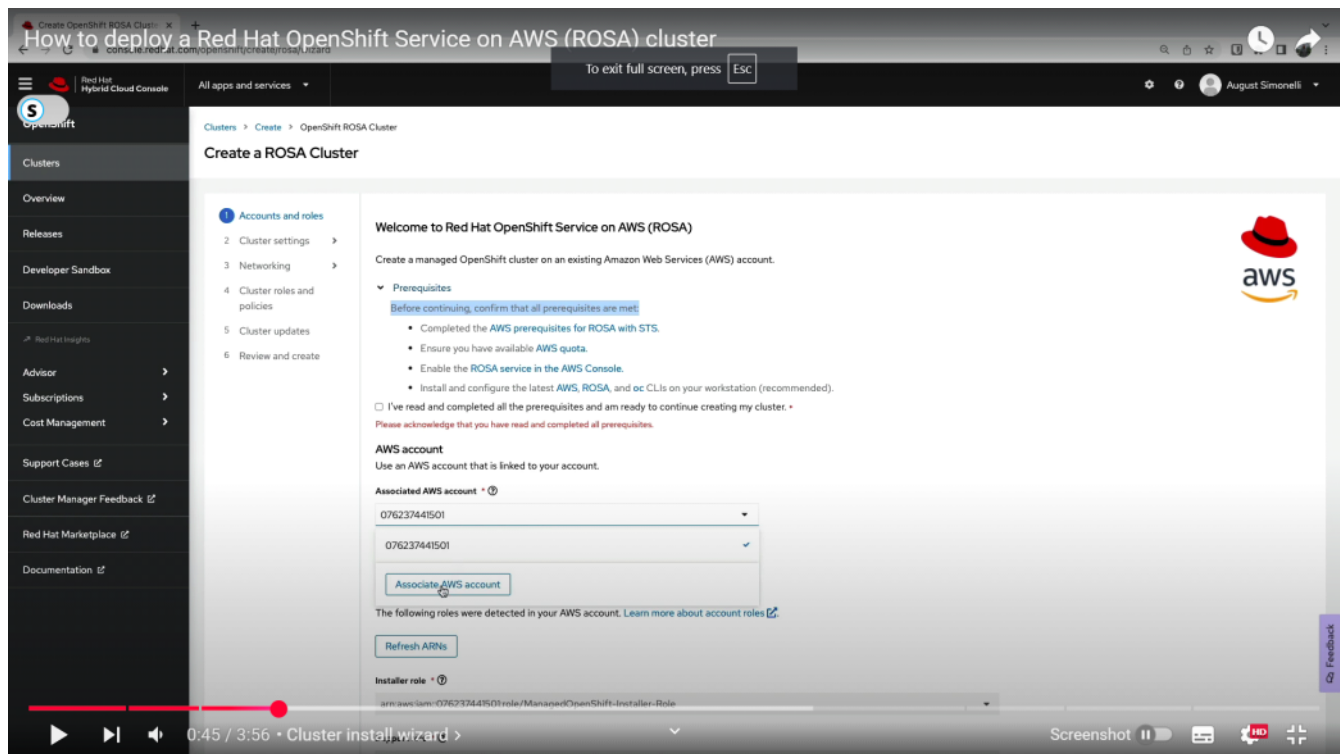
Create OpenShift ROSA Cluster

How to deploy a Red Hat OpenShift Service on AWS (ROSA) cluster

console.redhat.com/openshift/create/rosa/wizard

To exit full screen, press Esc

Red Hat Hybrid Cloud Console

All apps and services

August Simonelli

OpenShift

Clusters

Overview

Releases

Developer Sandbox

Downloads

Red Hat Insights

Advisor

Subscriptions

Cost Management

Support Cases

Cluster Manager Feedback

Red Hat Marketplace

Documentation

Clusters > Create > OpenShift ROSA Cluster

Create a ROSA Cluster

1 Accounts and roles

2 Cluster settings

3 Networking

4 Cluster roles and policies

5 Cluster updates

6 Review and create

Welcome to Red Hat OpenShift Service on AWS (ROSA)

Create a managed OpenShift cluster on an existing Amazon Web Services (AWS) account.

Prerequisites

Before continuing, confirm that all prerequisites are met:

• Completed the AWS prerequisites for ROSA with STS.

• Ensure you have available AWS quota.

• Enable the ROSA service in the AWS Console.

• Install and configure the latest AWS, ROSA, and oc CLIs on your workstation (recommended).

I've read and completed all the prerequisites and am ready to continue creating my cluster. *

Please acknowledge that you have read and completed all prerequisites.

AWS account

Use an AWS account that is linked to your account.

Associated AWS account *

076237441501

076237441501

Associate AWS account

The following roles were detected in your AWS account. Learn more about account roles

Refresh ARNs

Installer role *

arn:aws:iam::076237441501:role/ManagedOpenShift-Installer-Role

aws

Feedback

0:45 / 3:56 • Cluster install wizard >

Screenshot

HD